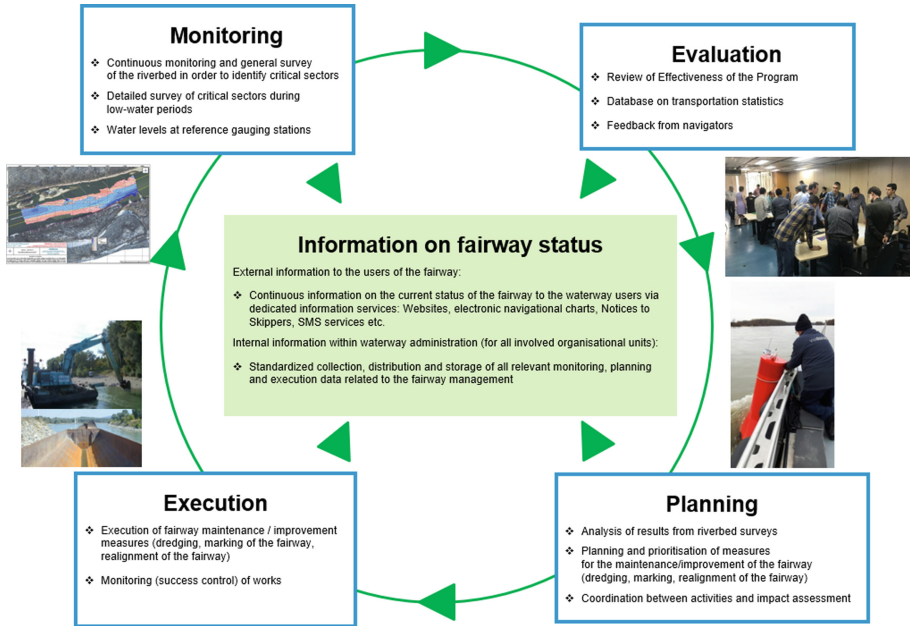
**Monitoring**

❖ Continuous monitoring and general survey of the riverbed in order to identify critical sectors

❖ Detailed survey of critical sectors during low-water periods

❖ Water levels at reference gauging stations

**Evaluation**

❖ Review of Effectiveness of the Program

❖ Database on transportation statistics

❖ Feedback from navigators

**Information on fairway status**

External information to the users of the fairway:

❖ Continuous information on the current status of the fairway to the waterway users via dedicated information services: Websites, electronic navigational charts, Notices to Skippers, SMS services etc.

Internal information within waterway administration (for all involved organisational units):

❖ Standardized collection, distribution and storage of all relevant monitoring, planning and execution data related to the fairway management

**Execution**

❖ Execution of fairway maintenance / improvement measures (dredging, marking of the fairway, realignment of the fairway)

❖ Monitoring (success control) of works

**Planning**

❖ Analysis of results from riverbed surveys

❖ Planning and prioritisation of measures for the maintenance/improvement of the fairway (dredging, marking, realignment of the fairway)

❖ Coordination between activities and impact assessment